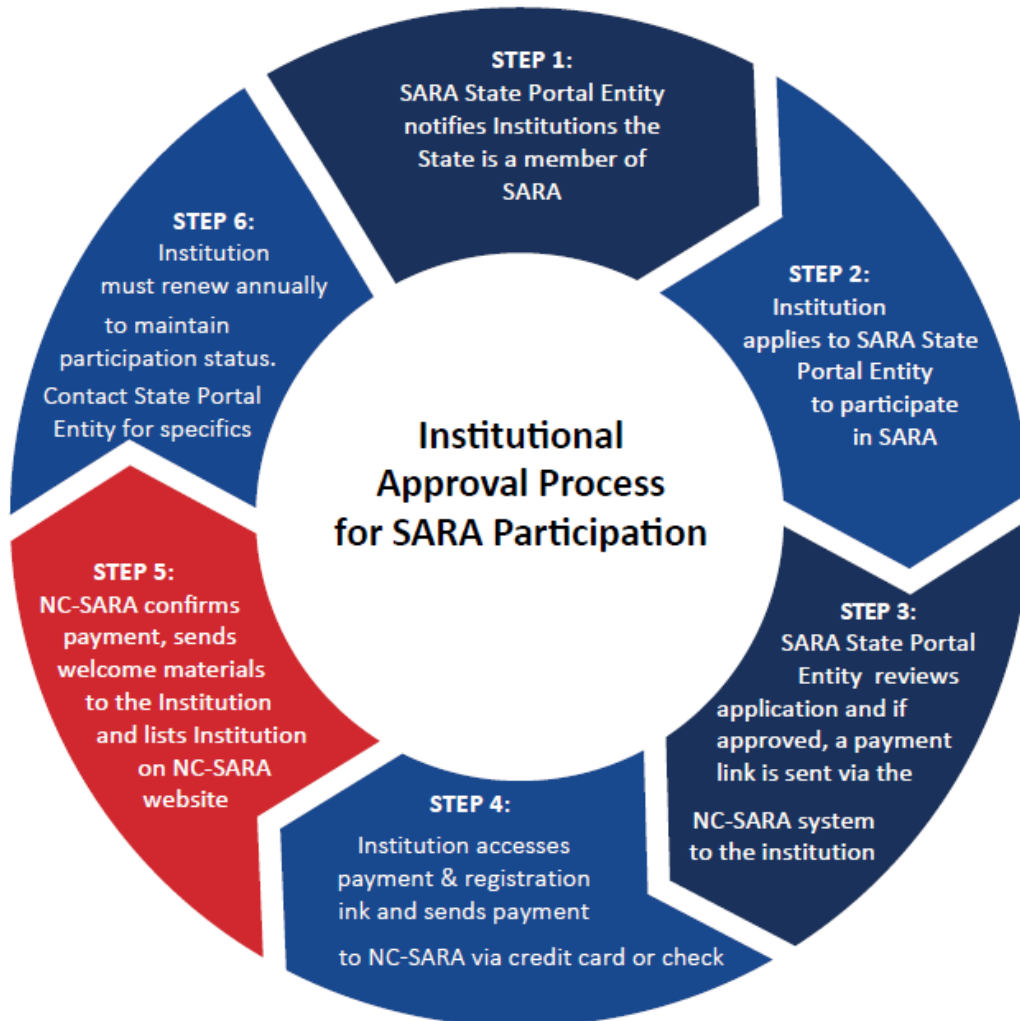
Institutional Approval Process for SARA Participation

STEP 1:
SARA State Portal Entity notifies Institutions the State is a member of SARA

STEP 2:
Institution applies to SARA State Portal Entity to participate in SARA

STEP 3:
SARA State Portal Entity reviews application and if approved, a payment link is sent via the NC-SARA system to the institution

STEP 4:
Institution accesses payment & registration ink and sends payment to NC-SARA via credit card or check

STEP 5:
NC-SARA confirms payment, sends welcome materials to the Institution and lists Institution on NC-SARA website

STEP 6:
Institution must renew annually to maintain participation status. Contact State Portal Entity for specifics